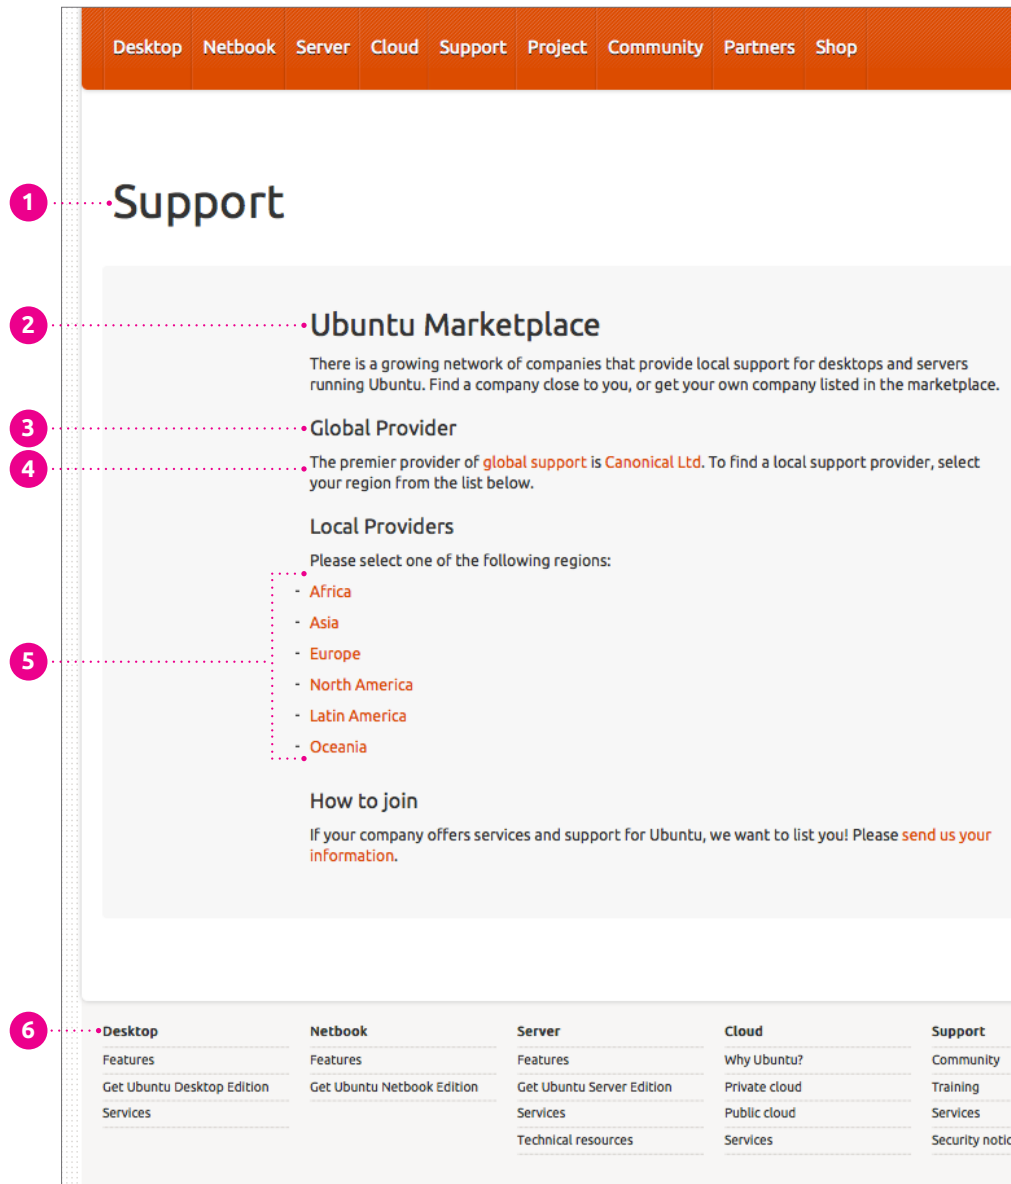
Desktop Netbook Server Cloud Support Project Community Partners Shop

1 Support

2 Ubuntu Marketplace

There is a growing network of companies that provide local support for desktops and servers running Ubuntu. Find a company close to you, or get your own company listed in the marketplace.

3 Global Provider

4 The premier provider of global support is Canonical Ltd. To find a local support provider, select your region from the list below.

Local Providers

Please select one of the following regions:

5
- Africa
- Asia
- Europe
- North America
- Latin America
- Oceania

How to join

If your company offers services and support for Ubuntu, we want to list you! Please send us your information.

6

| Desktop | Netbook | Server | Cloud | Support |
|---|---|---|---|---|
| Features | Features | Features | Why Ubuntu? | Community |
| Get Ubuntu Desktop Edition | Get Ubuntu Netbook Edition | Get Ubuntu Server Edition | Private cloud | Training |
| Services | | Services | Public cloud | Services |
| | | Technical resources | Services | Security notic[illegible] |